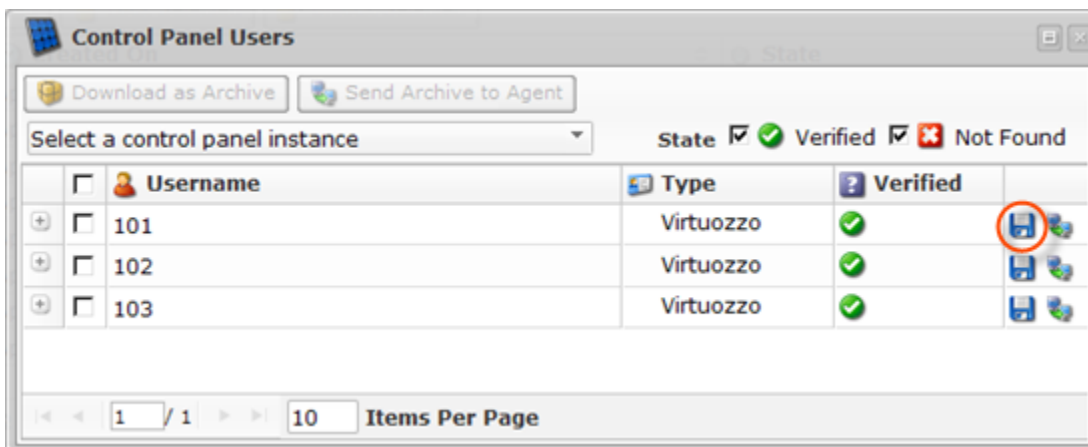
Control Panel Users

Download as Archive Send Archive to Agent

Select a control panel instance

State Verified Not Found

| | | Username | Type | Verified | |
|---|---|---|---|---|---|
| | | 101 | Virtuozzo | | |
| | | 102 | Virtuozzo | | |
| | | 103 | Virtuozzo | | |

1 / 1 10 Items Per Page